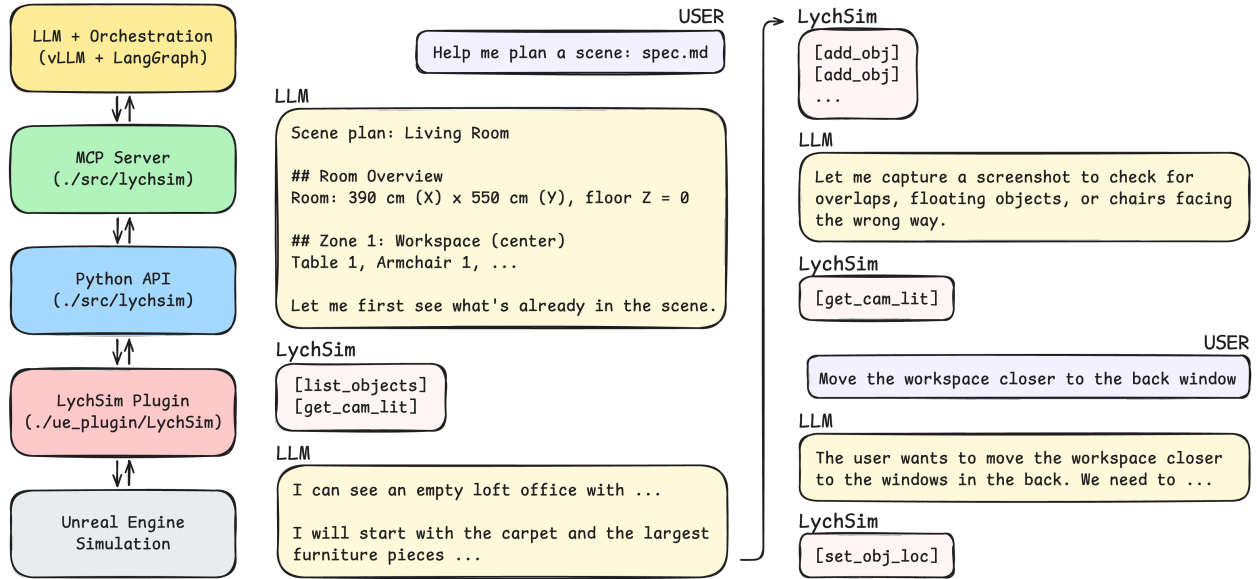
LLM + Orchestration
(vLLM + LangGraph)

MCP Server
(./src/lychsim)

Python API
(./src/lychsim)

LychSim Plugin
(./ue_plugin/LychSim)

Unreal Engine
Simulation

USER

Help me plan a scene: spec.md

LLM

Scene plan: Living Room

## Room Overview
Room: 390 cm (X) x 550 cm (Y), floor Z = 0

## Zone 1: Workspace (center)
Table 1, Armchair 1, ...

Let me first see what's already in the scene.

LychSim

[list_objects]
[get_cam_lit]

LLM

I can see an empty loft office with ...

I will start with the carpet and the largest furniture pieces ...

LychSim

[add_obj]
[add_obj]
...

LLM

Let me capture a screenshot to check for overlaps, floating objects, or chairs facing the wrong way.

LychSim

[get_cam_lit]

USER

Move the workspace closer to the back window

LLM

The user wants to move the workspace closer to the windows in the back. We need to ...

LychSim

[set_obj_loc]